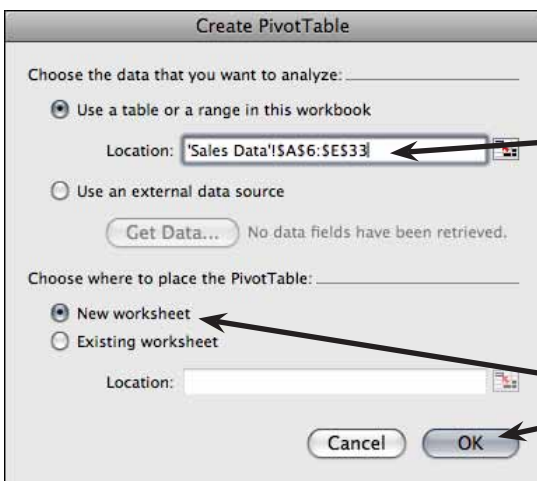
Create PivotTable

Choose the data that you want to analyze:

Use a table or a range in this workbook

Location: 'Sales Data'!$A$6:$E$33

Use an external data source

Get Data... No data fields have been retrieved.

Choose where to place the PivotTable:

New worksheet

Existing worksheet

Location:

Cancel OK